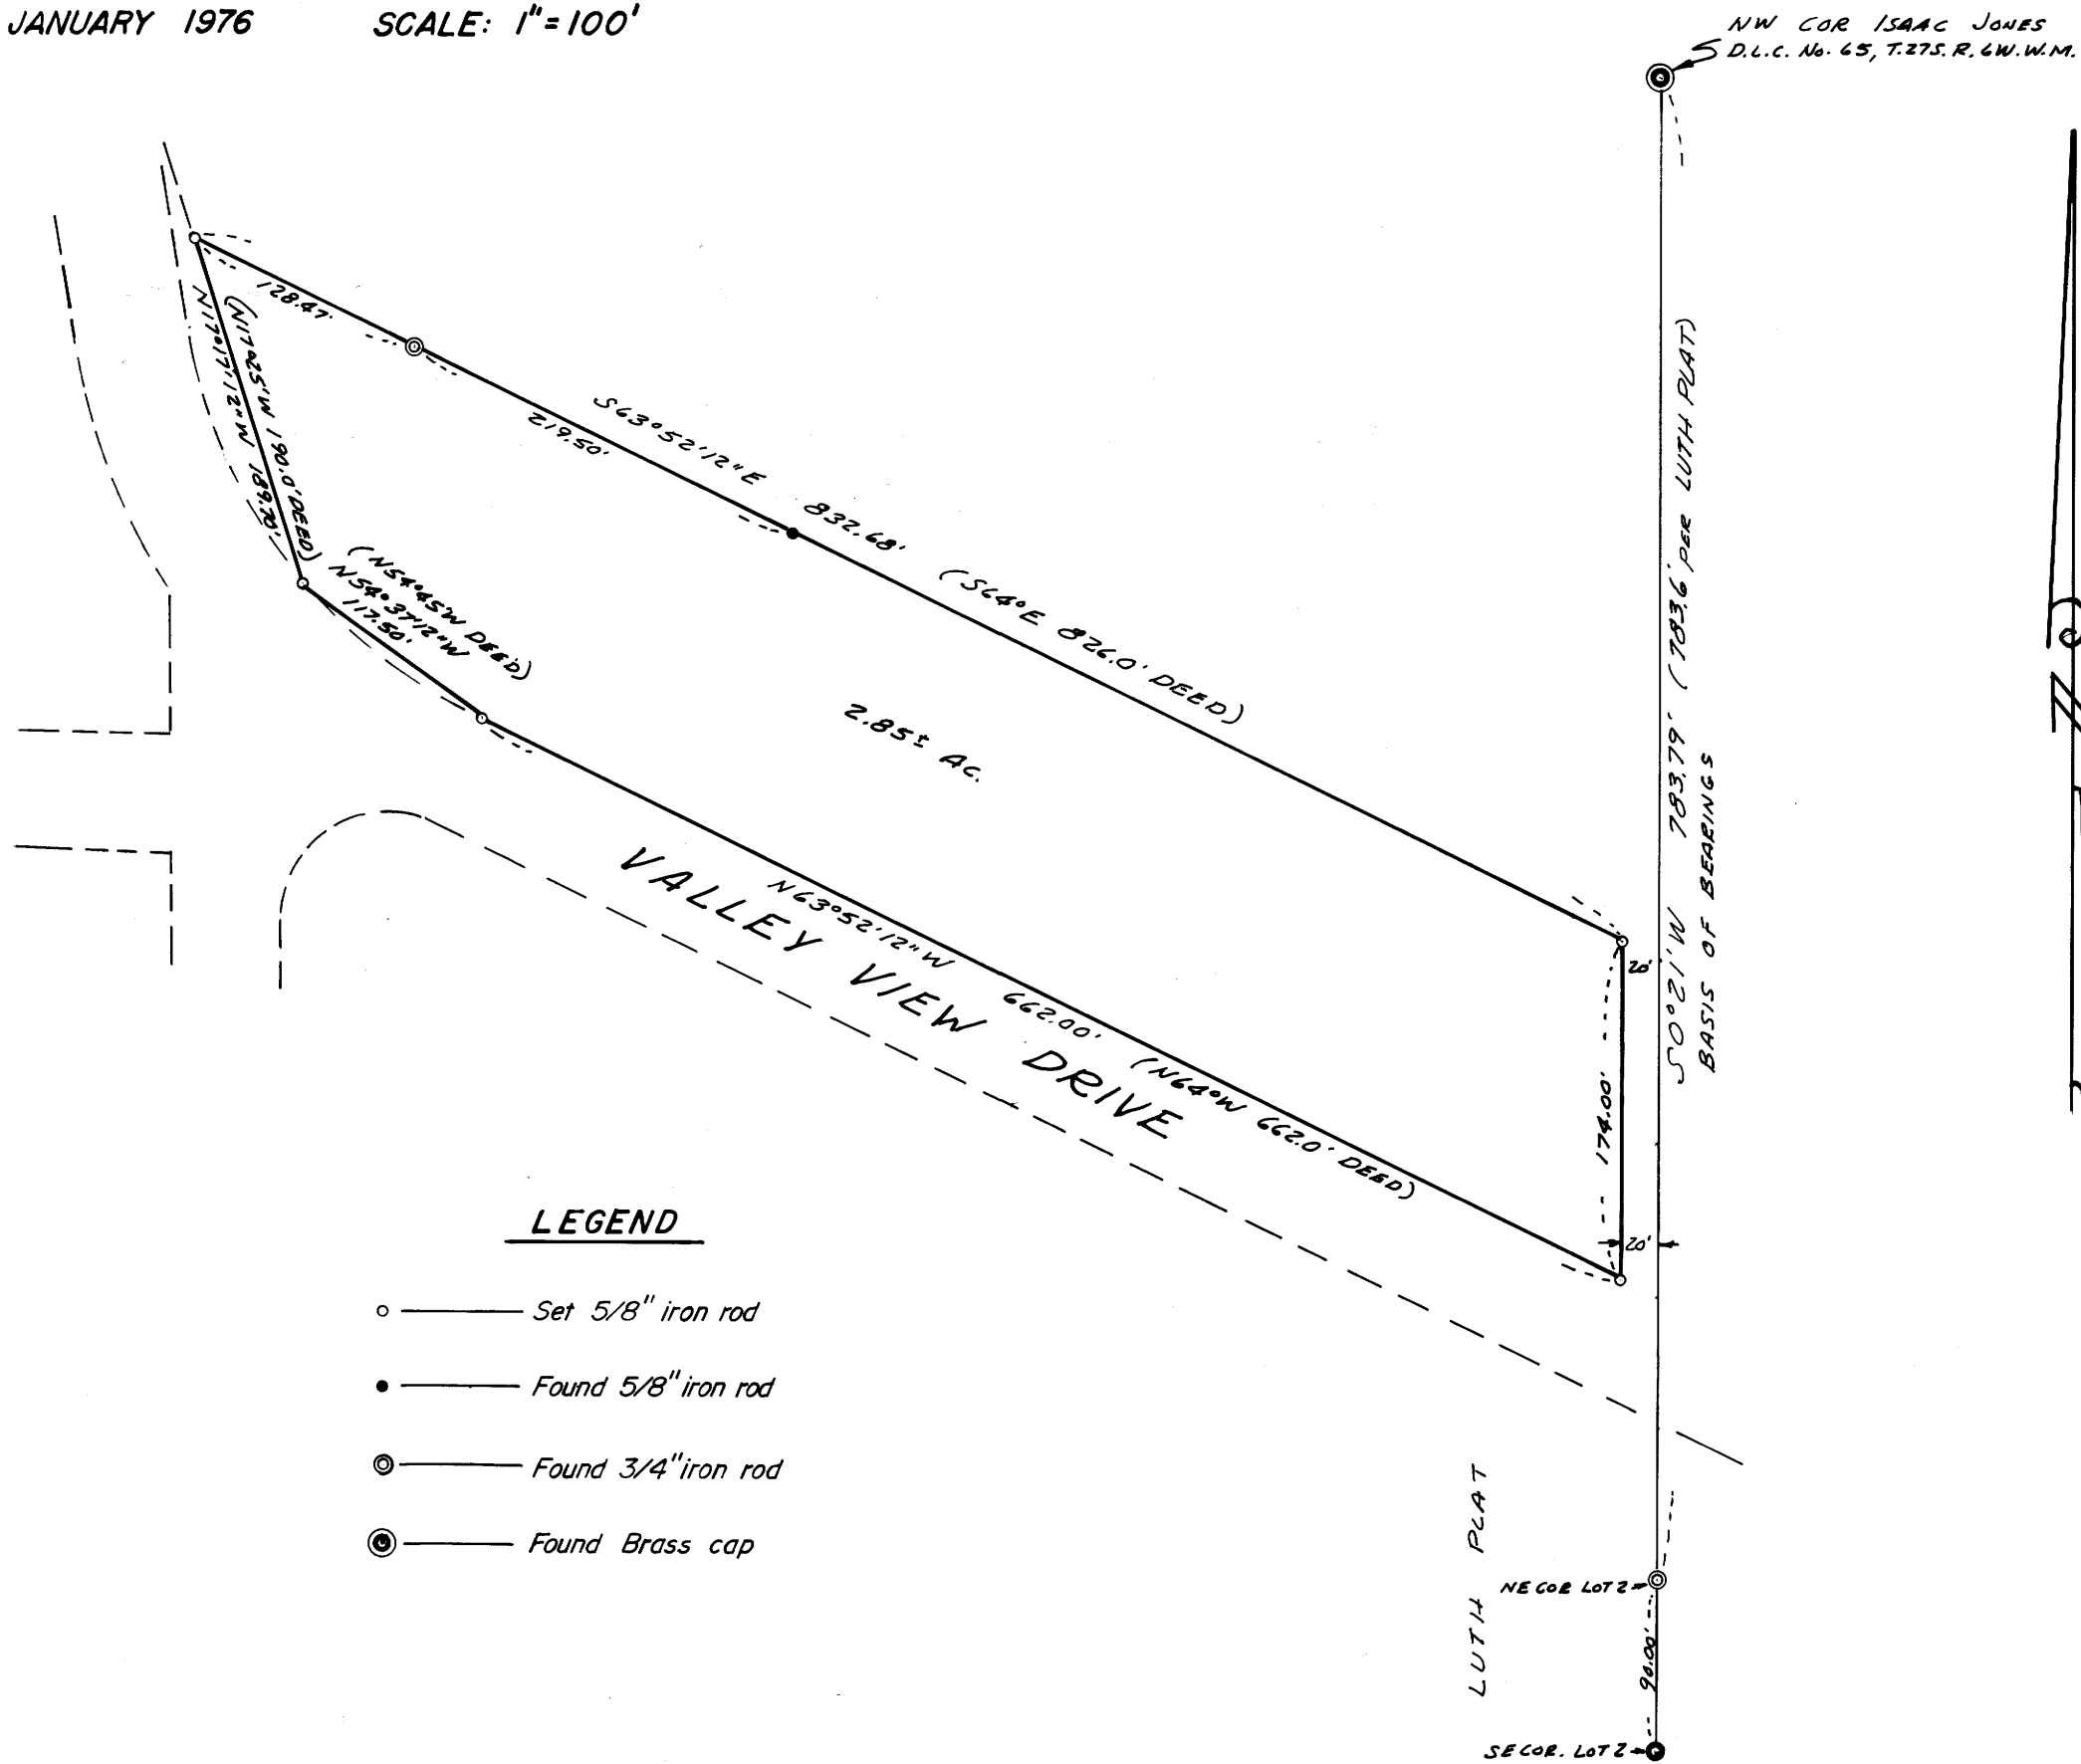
JANUARY 1976

SCALE: 1" = 100'

NW COR ISAAC JONES D.L.C. No. 65, T.27S. R.6W.W.M.

128.47'

S63°52'12"E

219.50'

832.68'

(S64°E 826.0' DEED)

N17°17'12"W 189.70'

(N17°25'W 190.0' DEED)

(N54°45'W DEED)

N54°37'12"W

117.50'

2.85± Ac.

VALLEY VIEW DRIVE

N63°52'12"W

662.00'

(N64°W 662.0' DEED)

20'

174.00'

20'

S0°21'W 783.79' (783.6' PER LUTH PLAT)

BASIS OF BEARINGS

LEGEND

Set 5/8" iron rod

Found 5/8" iron rod

Found 3/4" iron rod

Found Brass cap

LUTH PLAT

NE COR LOT 2

90.00'

SE COR. LOT 2